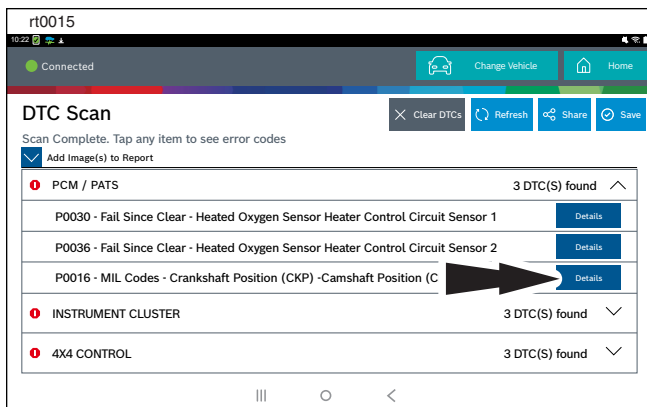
rt0015

10:22

Connected

Change Vehicle

Home

DTC Scan

Clear DTCs

Refresh

Share

Save

Scan Complete. Tap any item to see error codes

Add Image(s) to Report

PCM / PATS

3 DTC(S) found

P0030 - Fail Since Clear - Heated Oxygen Sensor Heater Control Circuit Sensor 1

Details

P0036 - Fail Since Clear - Heated Oxygen Sensor Heater Control Circuit Sensor 2

Details

P0016 - MIL Codes - Crankshaft Position (CKP) -Camshaft Position (C

Details

INSTRUMENT CLUSTER

3 DTC(S) found

4X4 CONTROL

3 DTC(S) found